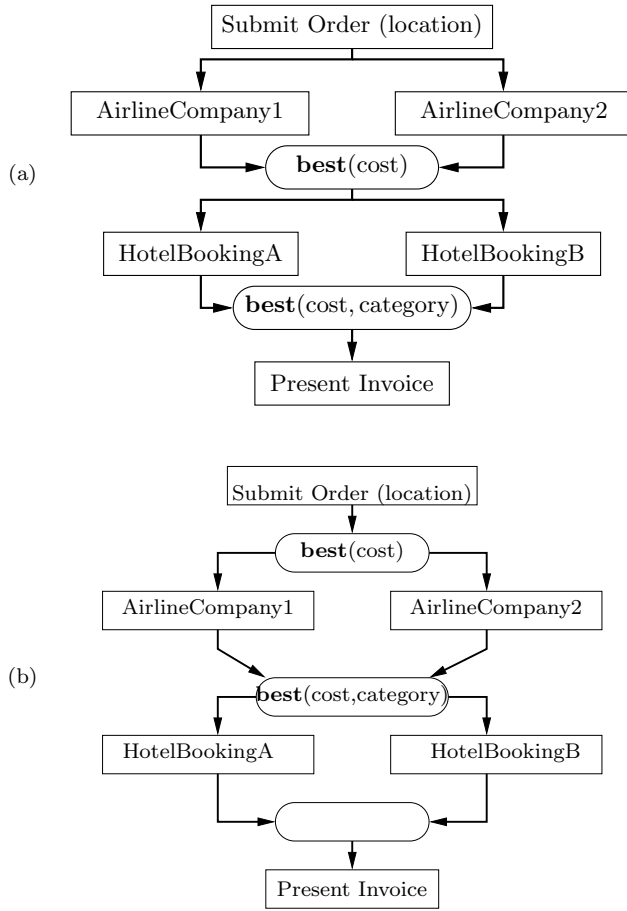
(a)

Submit Order (location)

AirlineCompany1

AirlineCompany2

**best**(cost)

HotelBookingA

HotelBookingB

**best**(cost, category)

Present Invoice

(b)

Submit Order (location)

**best**(cost)

AirlineCompany1

AirlineCompany2

**best**(cost,category)

HotelBookingA

HotelBookingB

Present Invoice